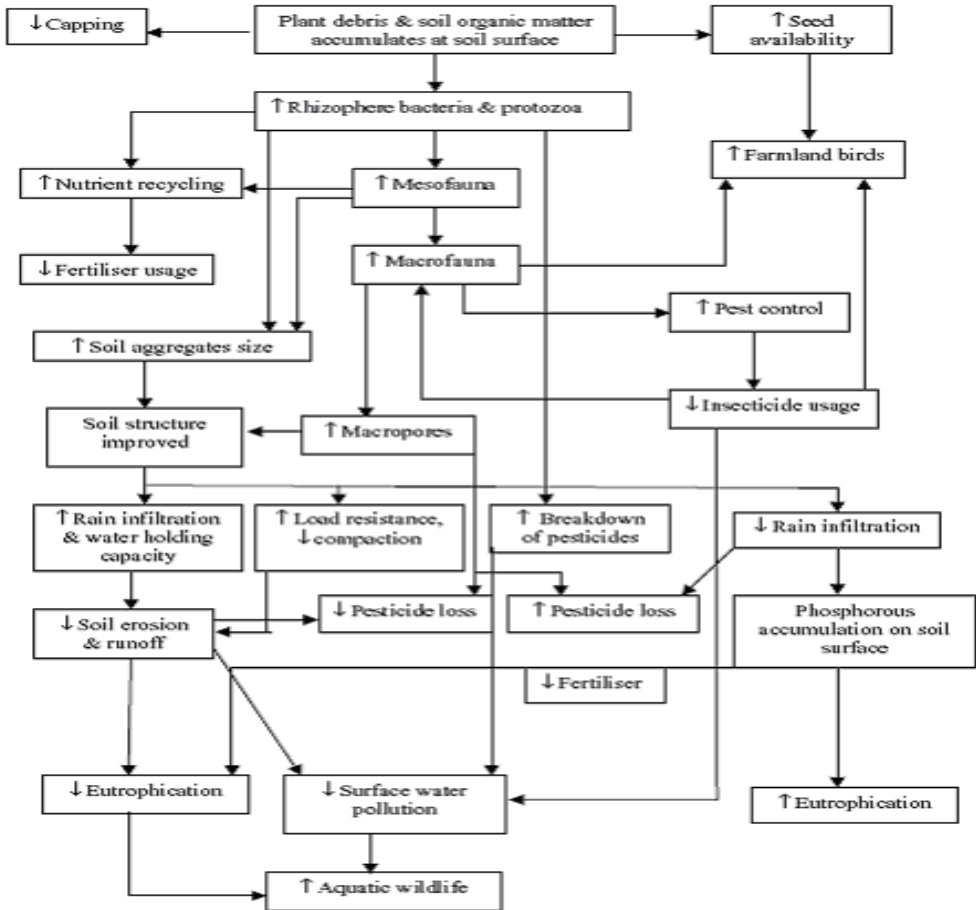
↓Capping

Plant debris & soil organic matter accumulates at soil surface

↑Seed availability

↑Rhizophere bacteria & protozoa

↑Farmland birds

↑Nutrient recycling

↑Mesofauna

↓Fertiliser usage

↑Macrofauna

↑Pest control

↑Soil aggregates size

↓Insecticide usage

Soil structure improved

↑Macropores

↑Rain infiltration & water holding capacity

↑Load resistance, ↓compaction

↑ Breakdown of pesticides

↓Rain infiltration

↓Soil erosion & runoff

↓Pesticide loss

↑Pesticide loss

Phosphorous accumulation on soil surface

↓Fertiliser

↓Eutrophication

↓Surface water pollution

↑Eutrophication

↑Aquatic wildlife